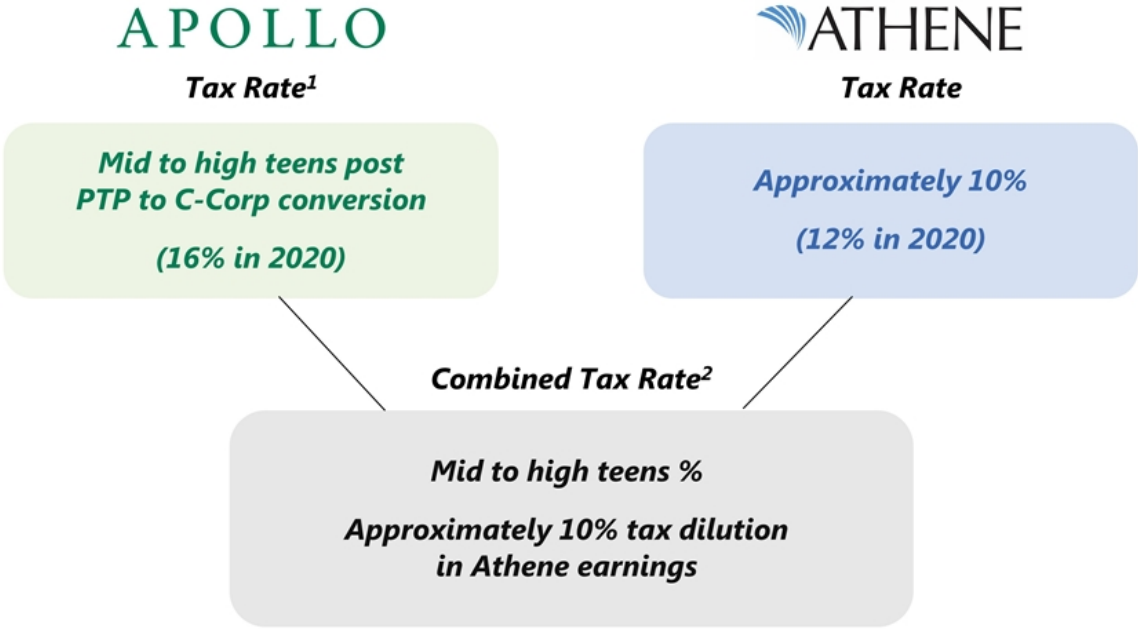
APOLLO

Tax Rate$^1$

Mid to high teens post PTP to C-Corp conversion

(16% in 2020)

ATHENE

Tax Rate

Approximately 10%

(12% in 2020)

Combined Tax Rate$^2$

Mid to high teens %

Approximately 10% tax dilution in Athene earnings